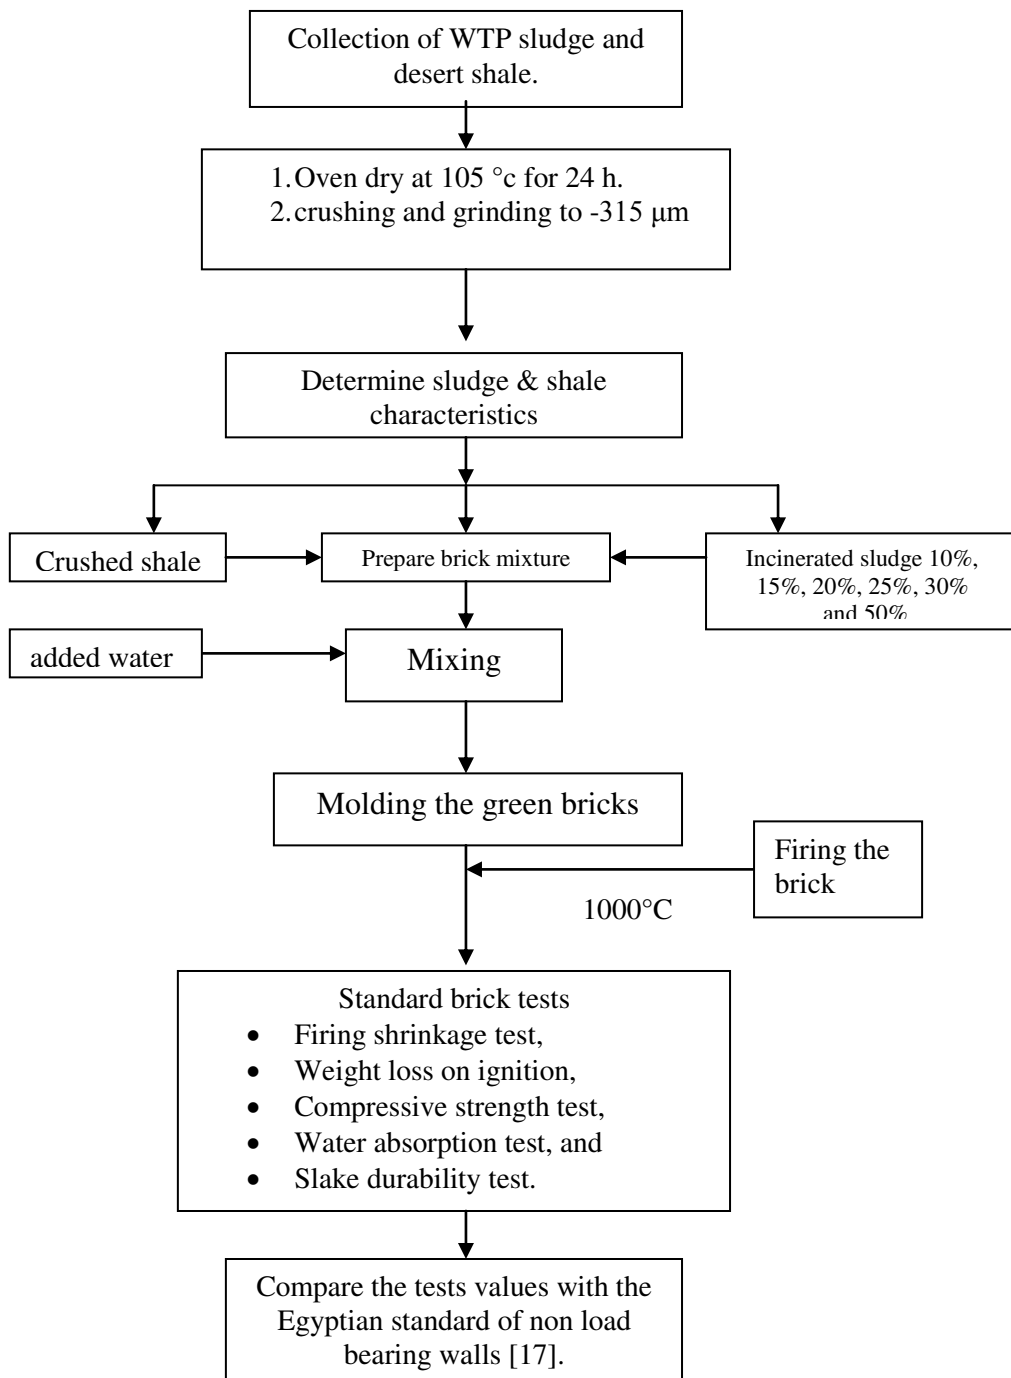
Collection of WTP sludge and desert shale.

1. Oven dry at 105 °c for 24 h.
2. crushing and grinding to -315 μm

Determine sludge & shale characteristics

Crushed shale

Prepare brick mixture

Incinerated sludge 10%, 15%, 20%, 25%, 30% and 50%

added water

Mixing

Molding the green bricks

Firing the brick

1000°C

Standard brick tests
- Firing shrinkage test,
- Weight loss on ignition,
- Compressive strength test,
- Water absorption test, and
- Slake durability test.

Compare the tests values with the Egyptian standard of non load bearing walls [17].